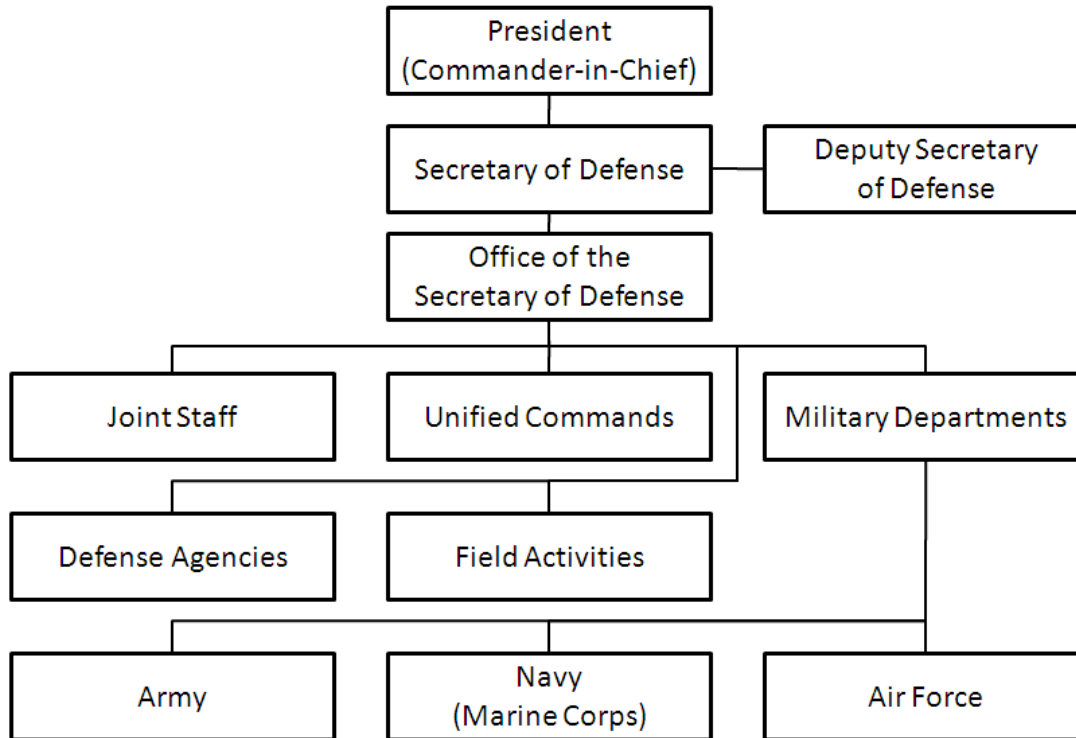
President
(Commander-in-Chief)

Secretary of Defense

Deputy Secretary
of Defense

Office of the
Secretary of Defense

Joint Staff

Unified Commands

Military Departments

Defense Agencies

Field Activities

Army

Navy
(Marine Corps)

Air Force